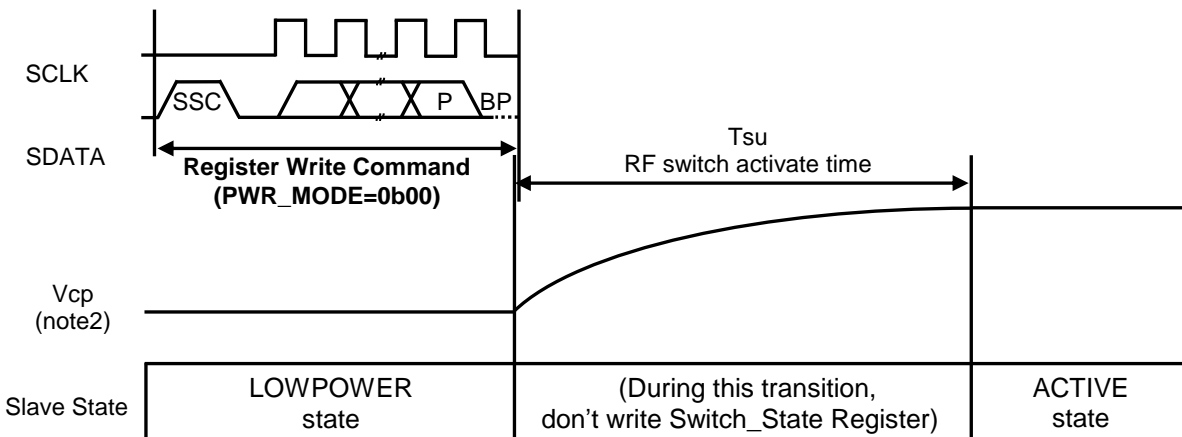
SCLK

SSC

P

BP

SDATA

Register Write Command
(PWR_MODE=0b00)

Tsu
RF switch activate time

Vcp
(note2)

Slave State

LOWPOWER
state

(During this transition,
don't write Switch_State Register)

ACTIVE
state